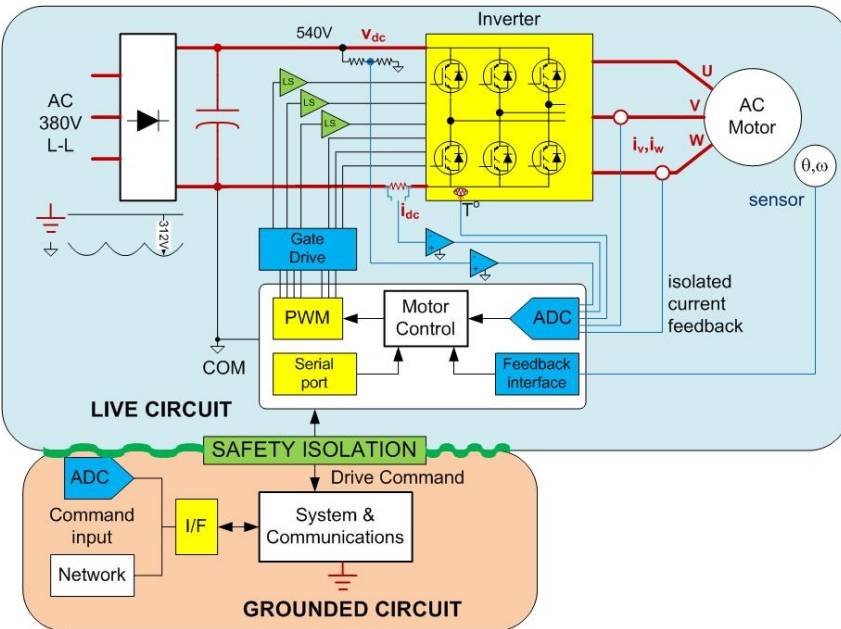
540V $v_{dc}$

Inverter

AC 380V L-L

LS

LS

LS

U

V

W

AC Motor

$i_v, i_w$

$\theta, \omega$

sensor

-312V

$i_{dc}$

T°

Gate Drive

isolated current feedback

PWM

Motor Control

ADC

COM

Serial port

Feedback interface

LIVE CIRCUIT

SAFETY ISOLATION

Drive Command

ADC

Command input

I/F

System & Communications

Network

GROUNDED CIRCUIT